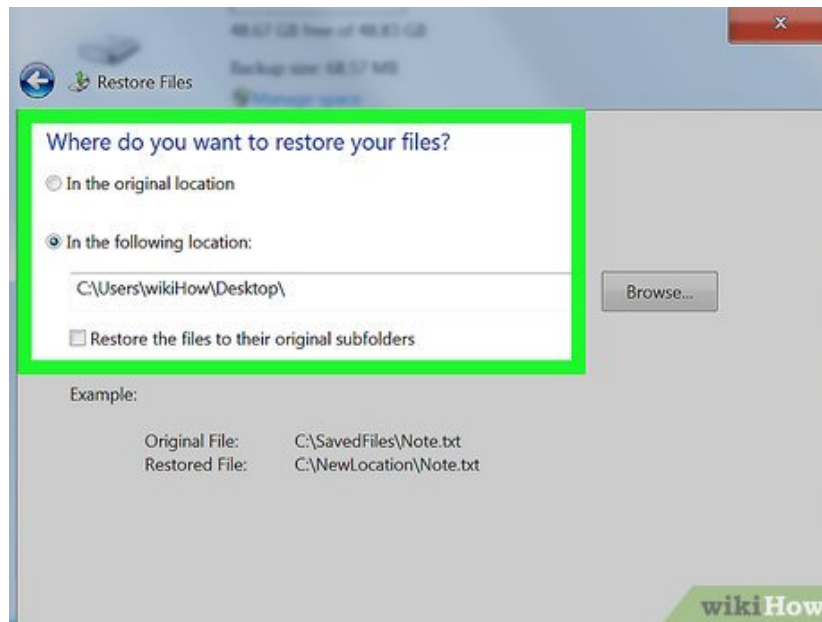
48.67 GB free of 48.83 GB

Restore Files

Backup size: 68.57 MB

Manage space

Where do you want to restore your files?

In the original location

In the following location:

C:\Users\wikiHow\Desktop\

Browse...

Restore the files to their original subfolders

Example:

Original File: C:\SavedFiles\Note.txt
Restored File: C:\NewLocation\Note.txt

wikiHow